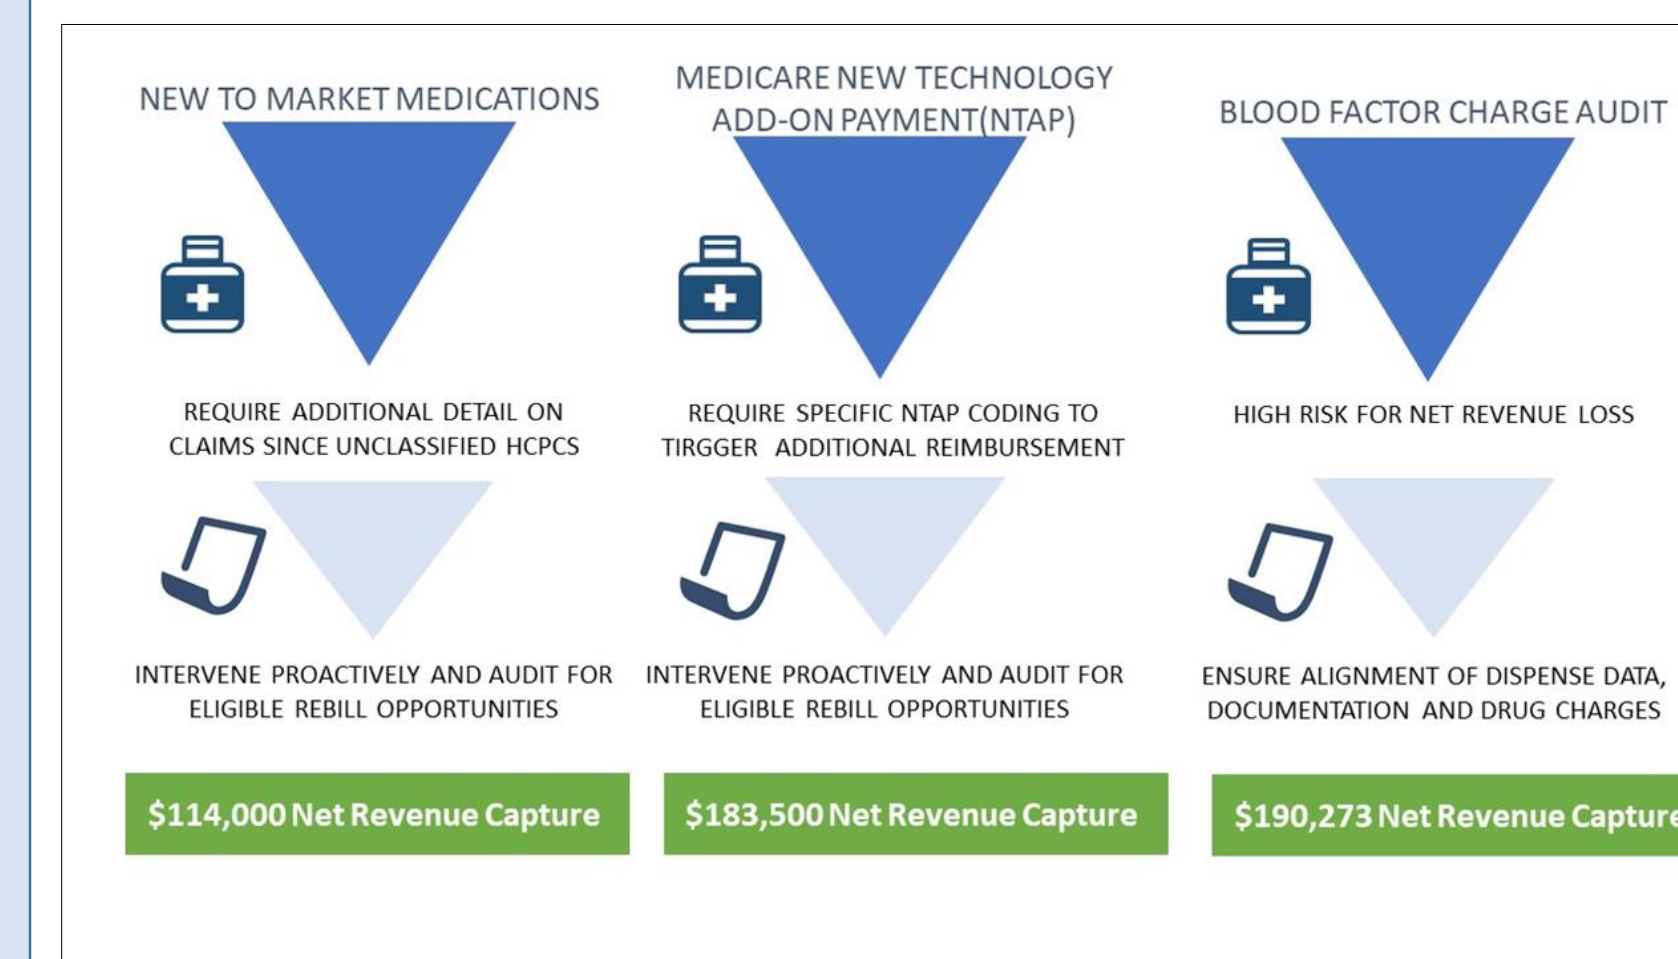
NEW TO MARKET MEDICATIONS

REQUIRE ADDITIONAL DETAIL ON CLAIMS SINCE UNCLASSIFIED HCPCS

INTERVENE PROACTIVELY AND AUDIT FOR ELIGIBLE REBILL OPPORTUNITIES

$114,000 Net Revenue Capture

MEDICARE NEW TECHNOLOGY ADD-ON PAYMENT(NTAP)

REQUIRE SPECIFIC NTAP CODING TO TIRGGER ADDITIONAL REIMBURSEMENT

INTERVENE PROACTIVELY AND AUDIT FOR ELIGIBLE REBILL OPPORTUNITIES

$183,500 Net Revenue Capture

BLOOD FACTOR CHARGE AUDIT

HIGH RISK FOR NET REVENUE LOSS

ENSURE ALIGNMENT OF DISPENSE DATA, DOCUMENTATION AND DRUG CHARGES

$190,273 Net Revenue Captur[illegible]